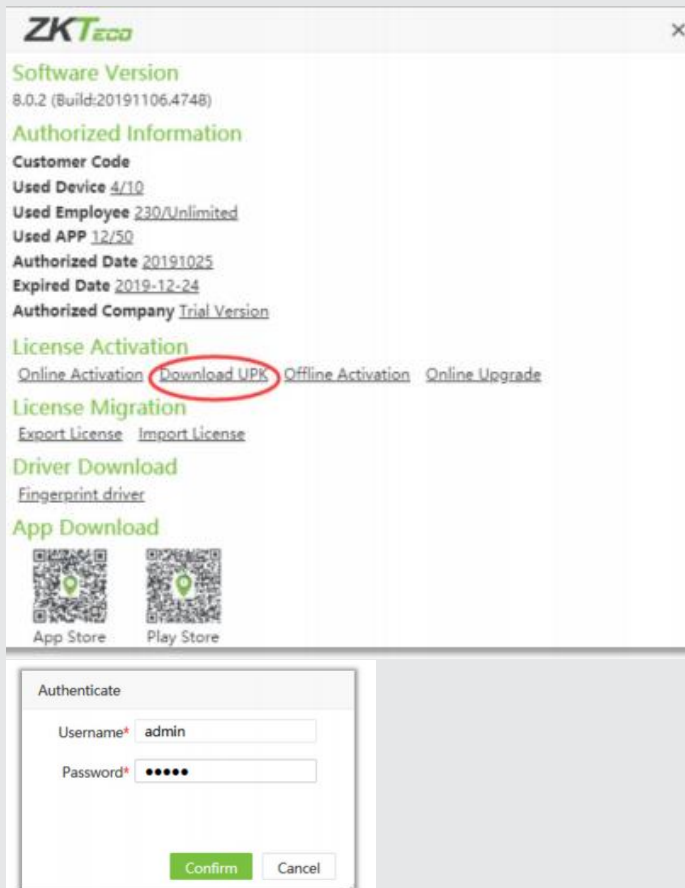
ZKTeco

×

Software Version
8.0.2 (Build:20191106.4748)

Authorized Information
Customer Code
Used Device 4/10
Used Employee 230/Unlimited
Used APP 12/50
Authorized Date 20191025
Expired Date 2019-12-24
Authorized Company Trial Version

License Activation
Online Activation Download UPK Offline Activation Online Upgrade

License Migration
Export License Import License

Driver Download
Fingerprint driver

App Download
App Store Play Store

Authenticate
Username* admin
Password* •••••
Confirm Cancel